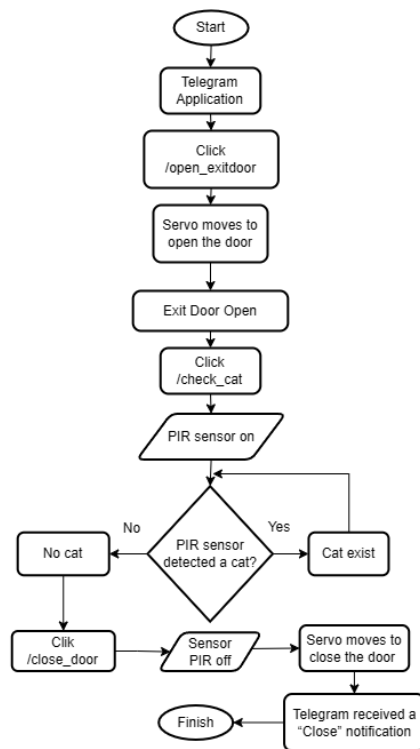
Start

Telegram Application

Click /open_exitdoor

Servo moves to open the door

Exit Door Open

Click /check_cat

PIR sensor on

No

PIR sensor detected a cat?

Yes

No cat

Cat exist

Clik /close_door

Sensor PIR off

Servo moves to close the door

Telegram received a "Close" notification

Finish